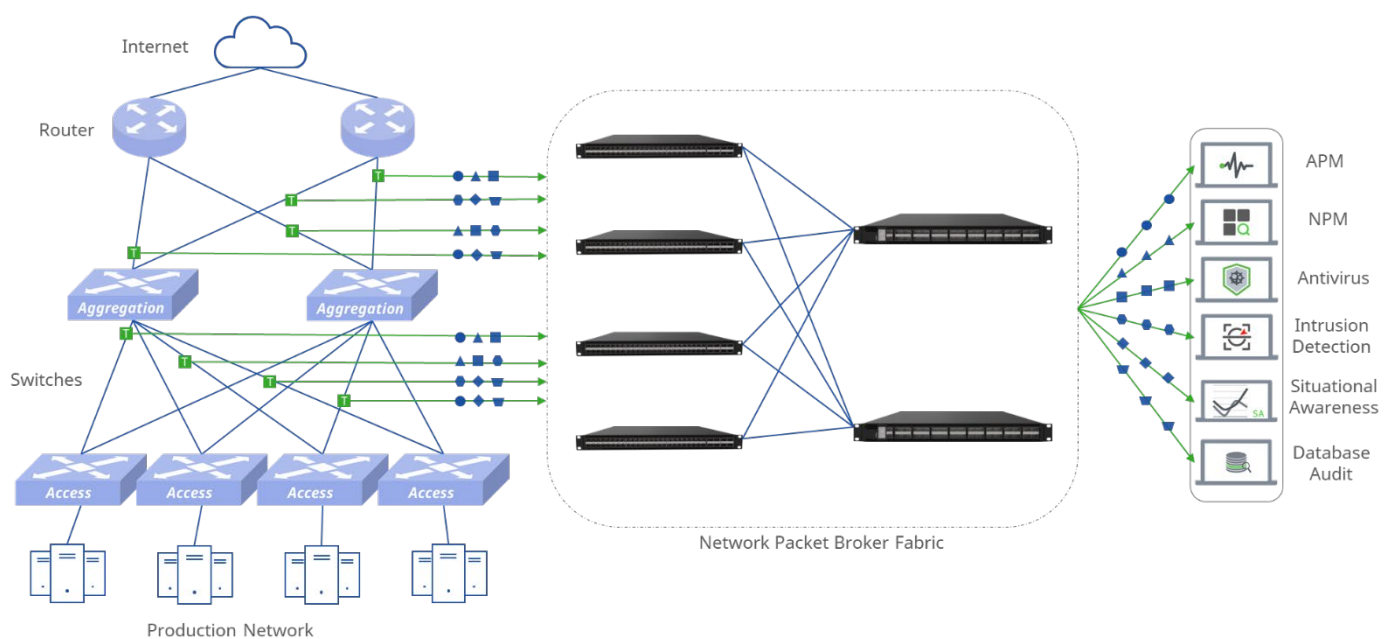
Internet

Router

Aggregation
Aggregation

Switches

Access
Access
Access
Access

Production Network

T
T
T
T
T
T
T
T

Network Packet Broker Fabric

APM
NPM
Antivirus
Intrusion Detection
SA
Situational Awareness
Database Audit